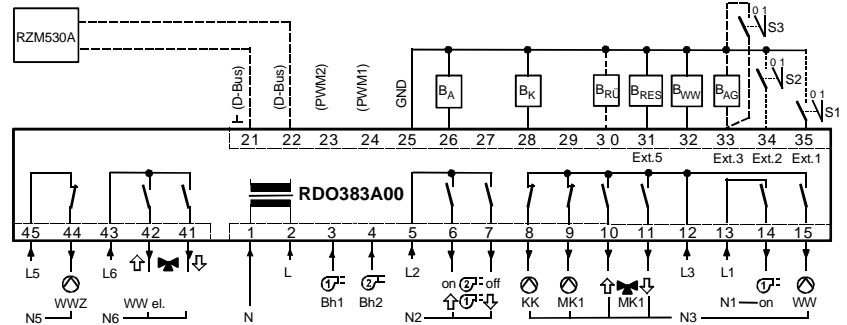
RZM530A

┴ (D-Bus)
(D-Bus)
(PWM2)
(PWM1)
GND

$B_A$
$B_K$
$B_{RÜ}$
$B_{RES}$
$B_{WW}$
$B_{AG}$

0 1
S3
0 1
S2
0 1
S1

21 22 23 24 25 26 27 28 29 30 31 32 33 34 35
Ext.5 Ext.3 Ext.2 Ext.1

RDO383A00

45 44 43 42 41 1 2 3 4 5 6 7 8 9 10 11 12 13 14 15

L5
WWZ
L6
WW el.
N5
N6
N
L
Bh1
Bh2
L2
on off
N2
KK
MK1
MK1
L3
L1
N1 on
WW
N3